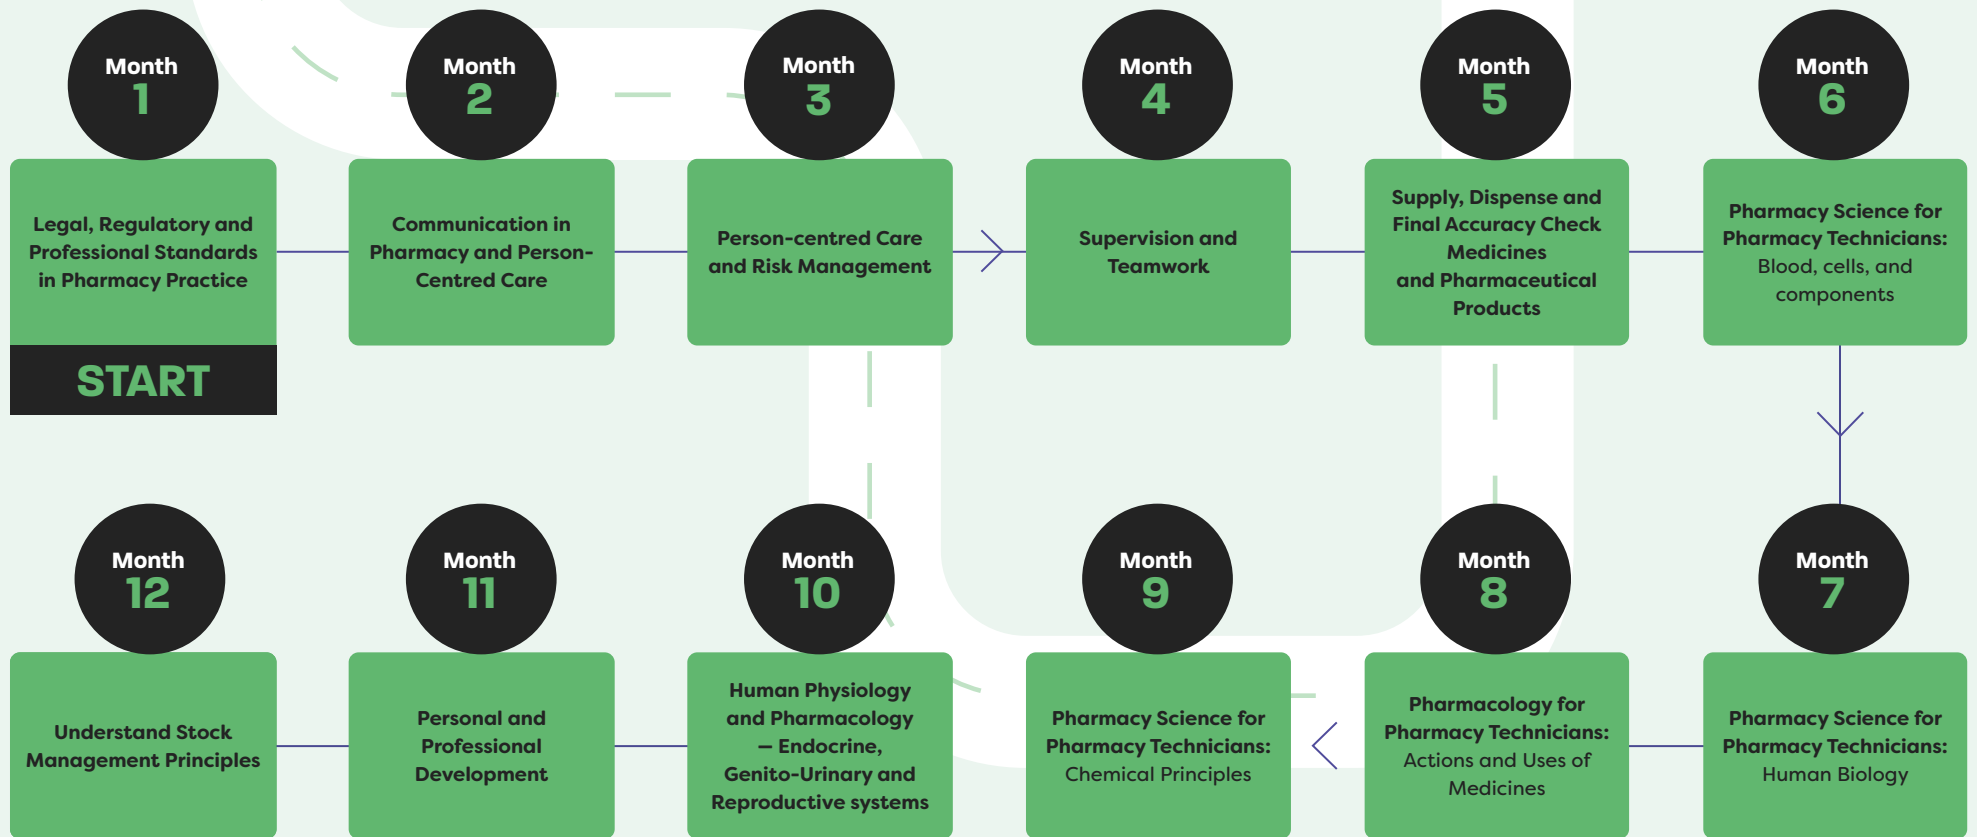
Month 1

Legal, Regulatory and Professional Standards in Pharmacy Practice

START

Month 2

Communication in Pharmacy and Person-Centred Care

Month 3

Person-centred Care and Risk Management

Month 4

Supervision and Teamwork

Month 5

Supply, Dispense and Final Accuracy Check Medicines and Pharmaceutical Products

Month 6

Pharmacy Science for Pharmacy Technicians: Blood, cells, and components

Month 12

Understand Stock Management Principles

Month 11

Personal and Professional Development

Month 10

Human Physiology and Pharmacology – Endocrine, Genito-Urinary and Reproductive systems

Month 9

Pharmacy Science for Pharmacy Technicians: Chemical Principles

Month 8

Pharmacology for Pharmacy Technicians: Actions and Uses of Medicines

Month 7

Pharmacy Science for Pharmacy Technicians: Human Biology